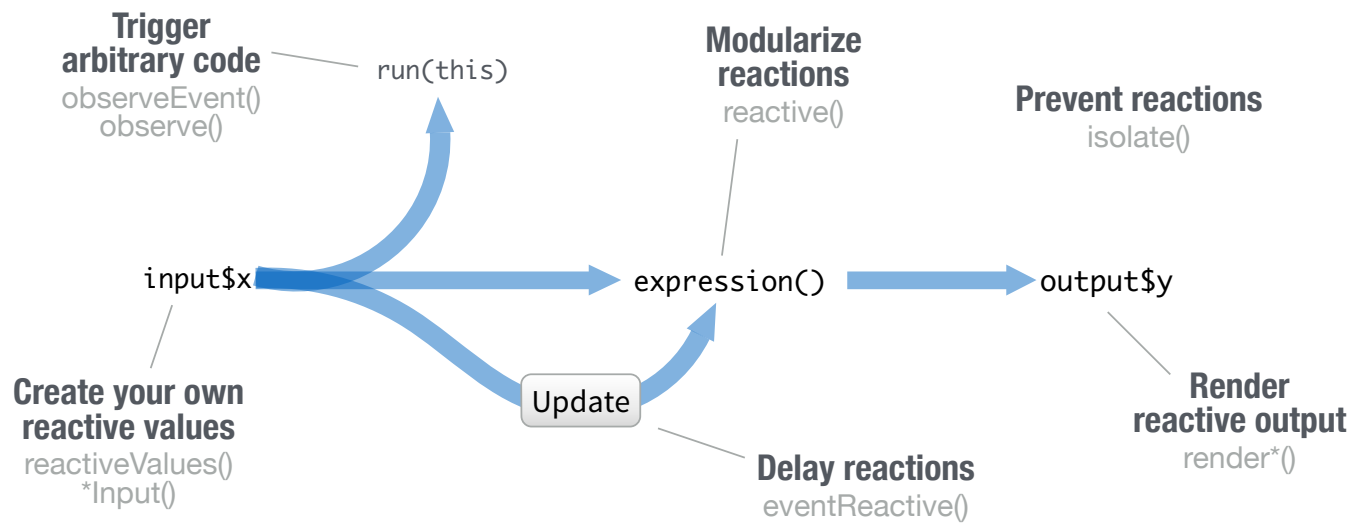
Trigger arbitrary code
observeEvent()
observe()

run(this)

Modularize reactions
reactive()

Prevent reactions
isolate()

input$x

expression()

output$y

Update

Create your own reactive values
reactiveValues()
*Input()

Delay reactions
eventReactive()

Render reactive output
render*()